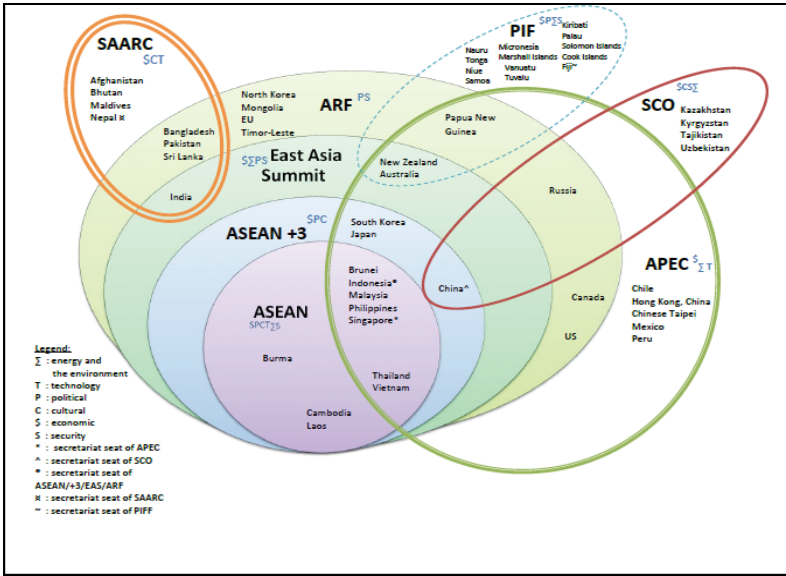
SAARC
$CT
Afghanistan
Bhutan
Maldives
Nepal ¤

Bangladesh
Pakistan
Sri Lanka

India

North Korea
Mongolia
EU
Timor-Leste

ARF PS

PIF $PΣS
Nauru
Tonga
Niue
Samoa
Micronesia
Marshall Islands
Vanuatu
Tuvalu
Kiribati
Palau
Solomon Islands
Cook Islands
Fiji~

SCO $CSΣ
Kazakhstan
Kyrgyzstan
Tajikistan
Uzbekistan

Papua New Guinea

$ΣPS East Asia Summit

New Zealand
Australia

Russia

ASEAN +3 $PC

South Korea
Japan

Brunei
Indonesia*
Malaysia
Philippines
Singapore*

China^

APEC $ΣT
Chile
Hong Kong, China
Chinese Taipei
Mexico
Peru

Canada

US

ASEAN
$PCTΣS

Burma

Thailand
Vietnam

Cambodia
Laos

Legend:
Σ : energy and the environment
T : technology
P : political
C : cultural
$ : economic
S : security
* : secretariat seat of APEC
^ : secretariat seat of SCO
* : secretariat seat of ASEAN/+3/EAS/ARF
¤ : secretariat seat of SAARC
~ : secretariat seat of PIFF